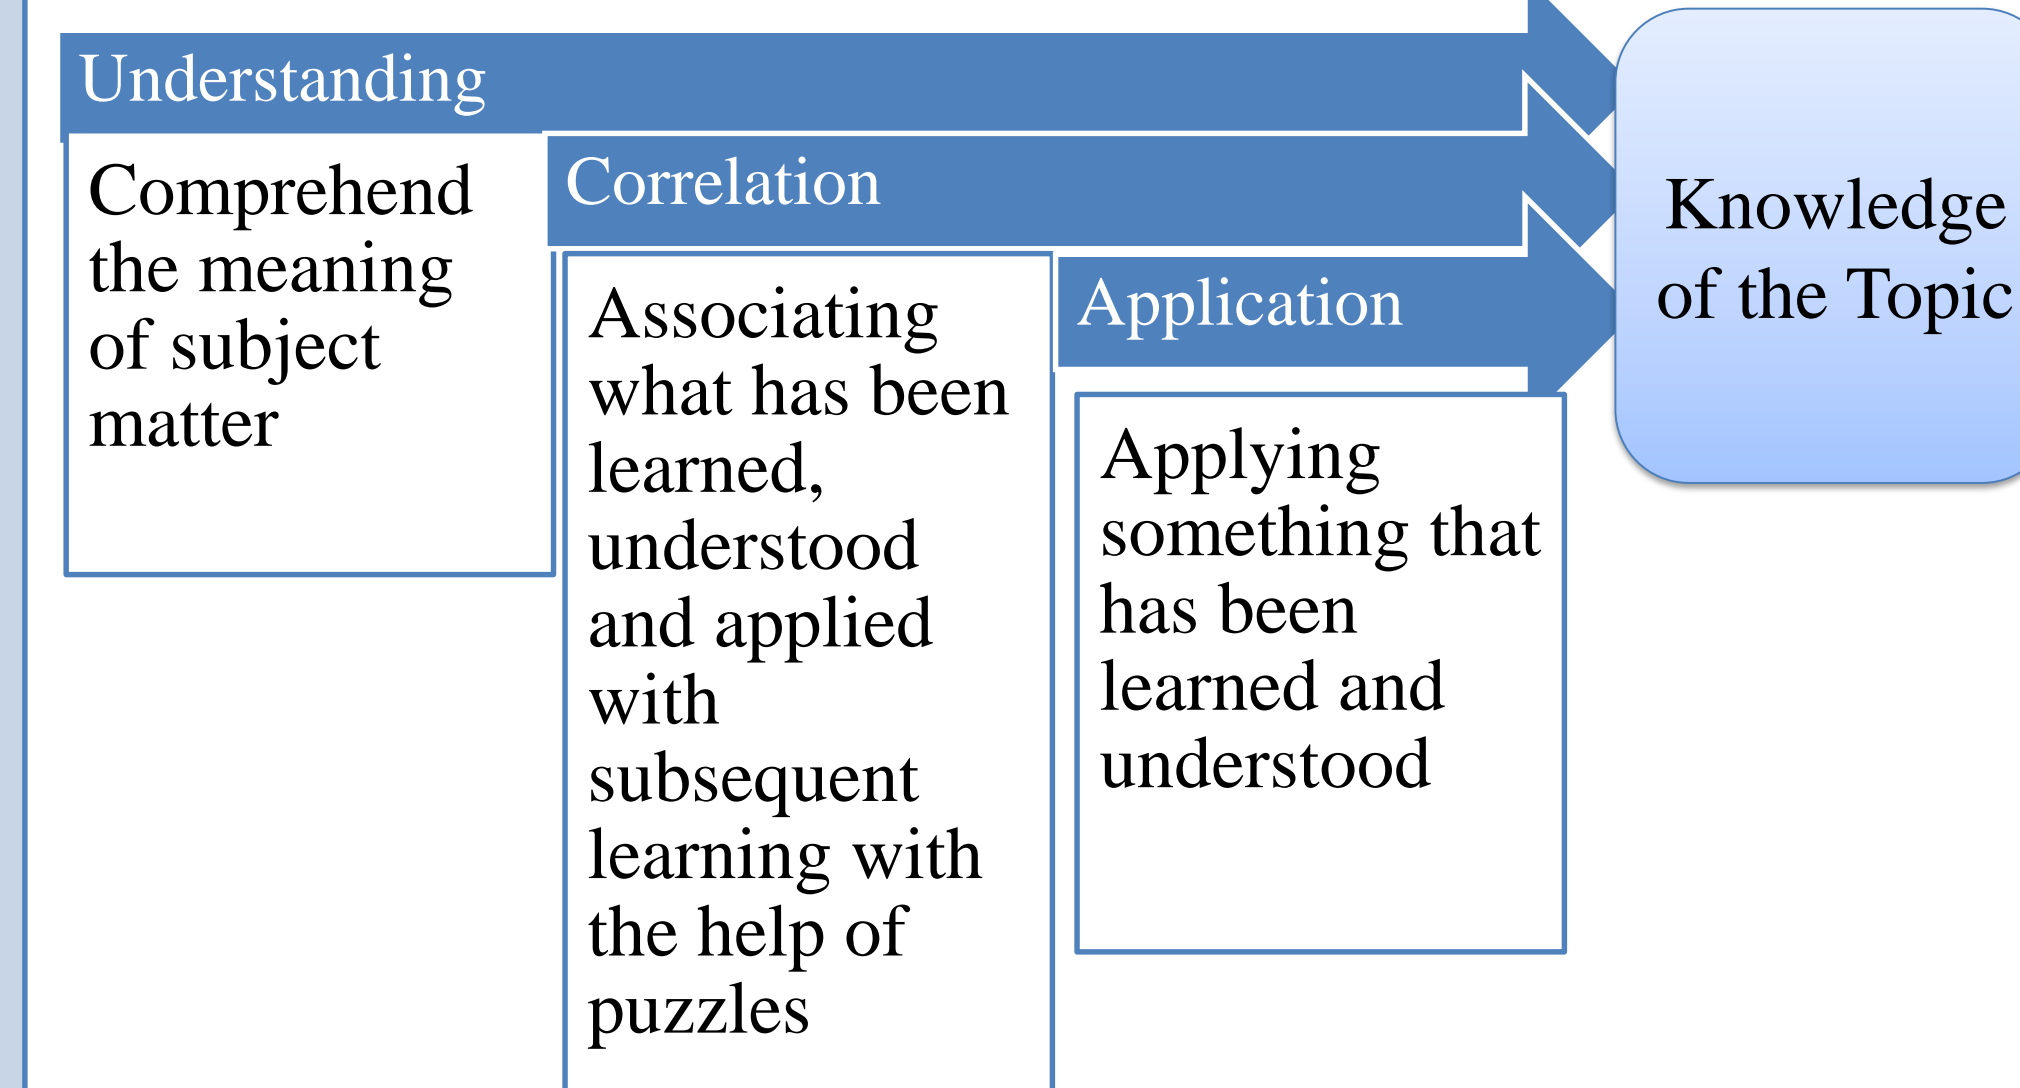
Understanding

Comprehend the meaning of subject matter

Correlation

Associating what has been learned, understood and applied with subsequent learning with the help of puzzles

Application

Applying something that has been learned and understood

Knowledge of the Topic